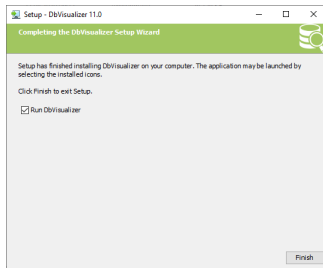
Setup - DbVisualizer 11.0

Completing the DbVisualizer Setup Wizard

Setup has finished installing DbVisualizer on your computer. The application may be launched by selecting the installed icons.

Click Finish to exit Setup.

Run DbVisualizer

Finish